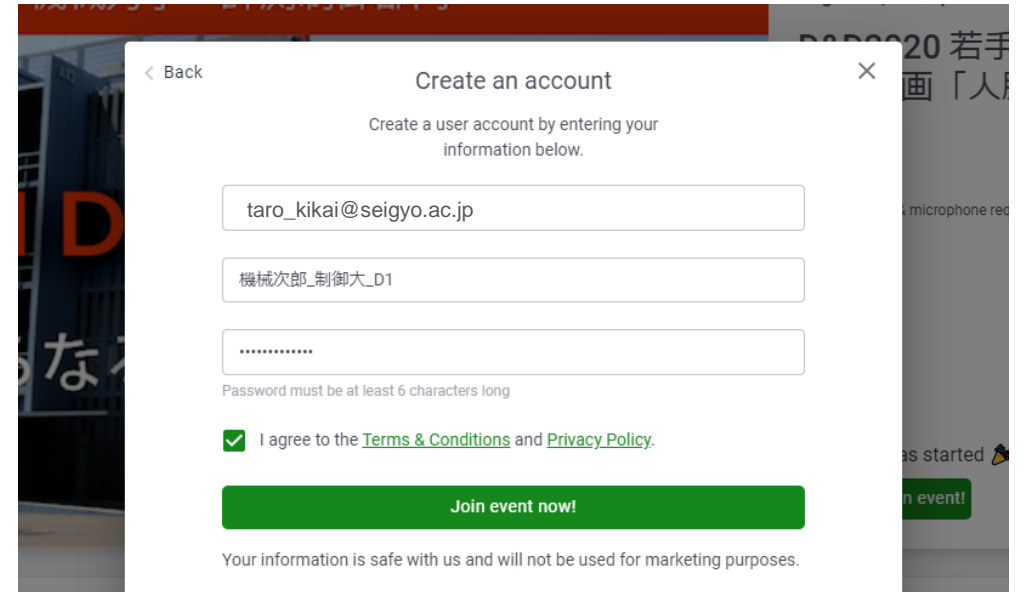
< Back

Create an account

Create a user account by entering your information below.

taro_kikai@seigyo.ac.jp

機械次郎_制御大_D1

••••••••••••••

Password must be at least 6 characters long

I agree to the Terms & Conditions and Privacy Policy.

Join event now!

Your information is safe with us and will not be used for marketing purposes.

D&D2020 若手
画「人
microphone re
as started
n event!
D
なる